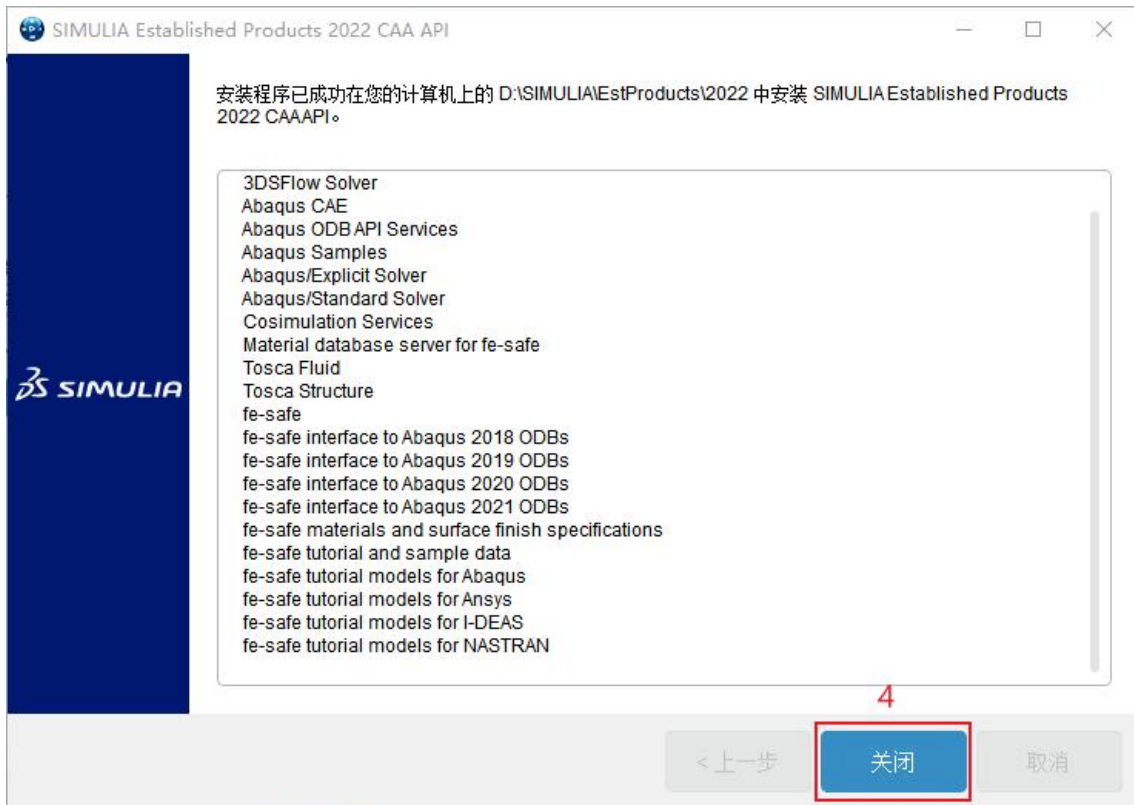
SIMULIA Established Products 2022 CAA API

安装程序已成功在您的计算机上的 D:\SIMULIA\EstProducts\2022 中安装 SIMULIA Established Products 2022 CAAAPI。

3DSFlow Solver
Abaqus CAE
Abaqus ODB API Services
Abaqus Samples
Abaqus/Explicit Solver
Abaqus/Standard Solver
Cosimulation Services
Material database server for fe-safe
Tosca Fluid
Tosca Structure
fe-safe
fe-safe interface to Abaqus 2018 ODBs
fe-safe interface to Abaqus 2019 ODBs
fe-safe interface to Abaqus 2020 ODBs
fe-safe interface to Abaqus 2021 ODBs
fe-safe materials and surface finish specifications
fe-safe tutorial and sample data
fe-safe tutorial models for Abaqus
fe-safe tutorial models for Ansys
fe-safe tutorial models for I-DEAS
fe-safe tutorial models for NASTRAN

3DS SIMULIA

4

<上一步
关闭
取消